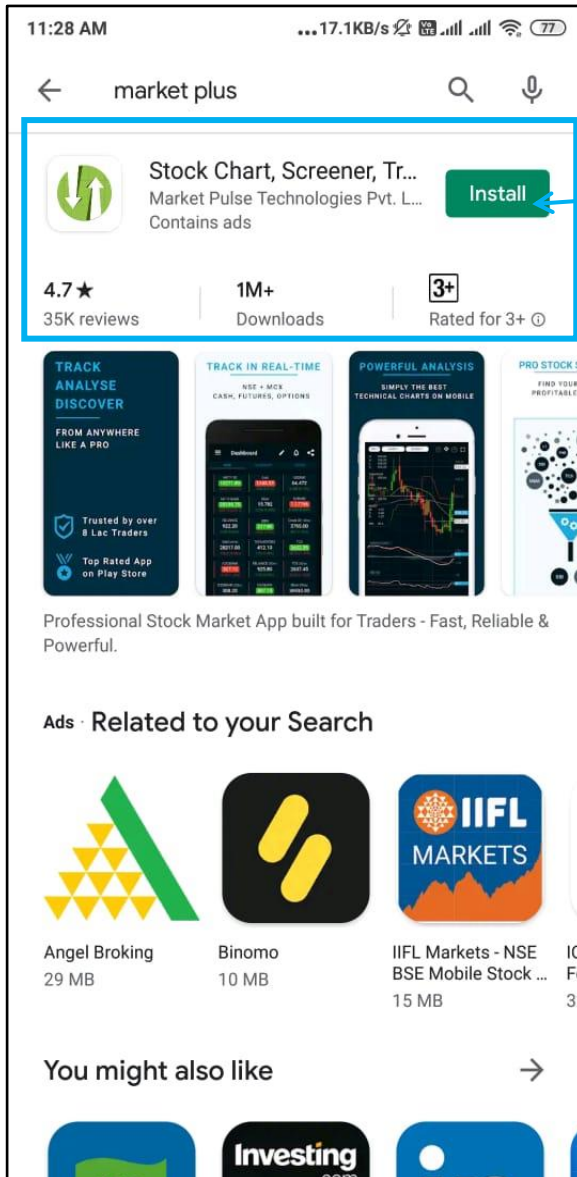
11:28 AM ...17.1KB/s 77

market plus

Stock Chart, Screener, Tr...
Market Pulse Technologies Pvt. L...
Contains ads

Install

4.7★
35K reviews

1M+
Downloads

3+
Rated for 3+ ⓘ

TRACK
ANALYSE
DISCOVER

FROM ANYWHERE LIKE A PRO

Trusted by over 8 Lac Traders

Top Rated App on Play Store

TRACK IN REAL-TIME
NSE + MCX
CASH, FUTURES, OPTIONS

POWERFUL ANALYSIS
SIMPLY THE BEST TECHNICAL CHARTS ON MOBILE

PRO STOCK S
FIND YOUR PROFITABLE

Professional Stock Market App built for Traders - Fast, Reliable & Powerful.

Ads · Related to your Search

Angel Broking
29 MB

Binomo
10 MB

IIFL MARKETS

IIFL Markets - NSE BSE Mobile Stock ...
15 MB

IC
F
3

You might also like

Investing